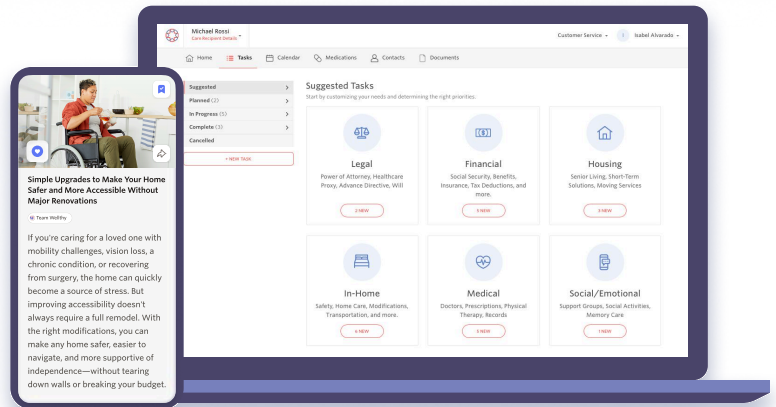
Simple Upgrades to Make Your Home Safer and More Accessible Without Major Renovations

Team Wellthy

If you're caring for a loved one with mobility challenges, vision loss, a chronic condition, or recovering from surgery, the home can quickly become a source of stress. But improving accessibility doesn't always require a full remodel. With the right modifications, you can make any home safer, easier to navigate, and more supportive of independence—without tearing down walls or breaking your budget.

Michael Rossi
Care Recipient Details

Customer Service
Isabel Alvarado

Home
Tasks
Calendar
Medications
Contacts
Documents

Suggested
Planned (2)
In Progress (5)
Complete (3)
Cancelled

+ NEW TASK

Suggested Tasks
Start by customizing your needs and determining the right priorities.

Legal
Power of Attorney, Healthcare Proxy, Advance Directive, Will
2 NEW

Financial
Social Security, Benefits, Insurance, Tax Deductions, and more.
3 NEW

Housing
Senior Living, Short-Term Solutions, Moving Services
3 NEW

In-Home
Safety, Home Care, Modifications, Transportation, and more.
4 NEW

Medical
Doctors, Prescriptions, Physical Therapy, Records
5 NEW

Social/Emotional
Support Groups, Social Activities, Memory Care
1 NEW